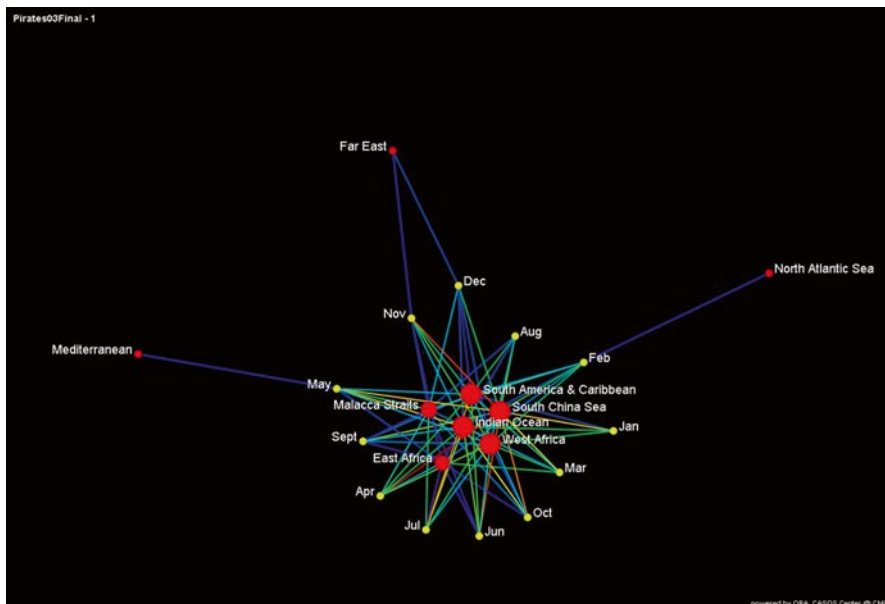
Pirates03Final - 1

Far East

North Atlantic Sea

Dec

Nov

Aug

Mediterranean

Feb

May

South America & Caribbean

Malacca Straits

South China Sea

Indian Ocean

Jan

Sept

West Africa

East Africa

Mar

Apr

Oct

Jul

Jun

powered by ORA, CASOS Center @ CMU